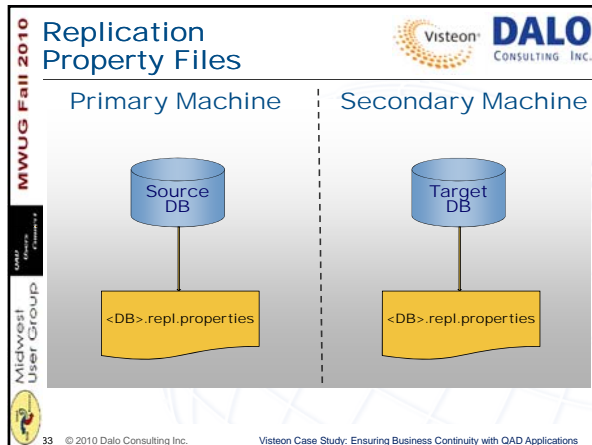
MWUG Fall 2010

Replication Property Files

Visteon

DALO CONSULTING INC.

Primary Machine

Secondary Machine

Source DB

Target DB

<DB>.repl.properties

<DB>.repl.properties

QAD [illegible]

Midwest User Group

33 © 2010 Dalo Consulting Inc.

Visteon Case Study: Ensuring Business Continuity with QAD Applications